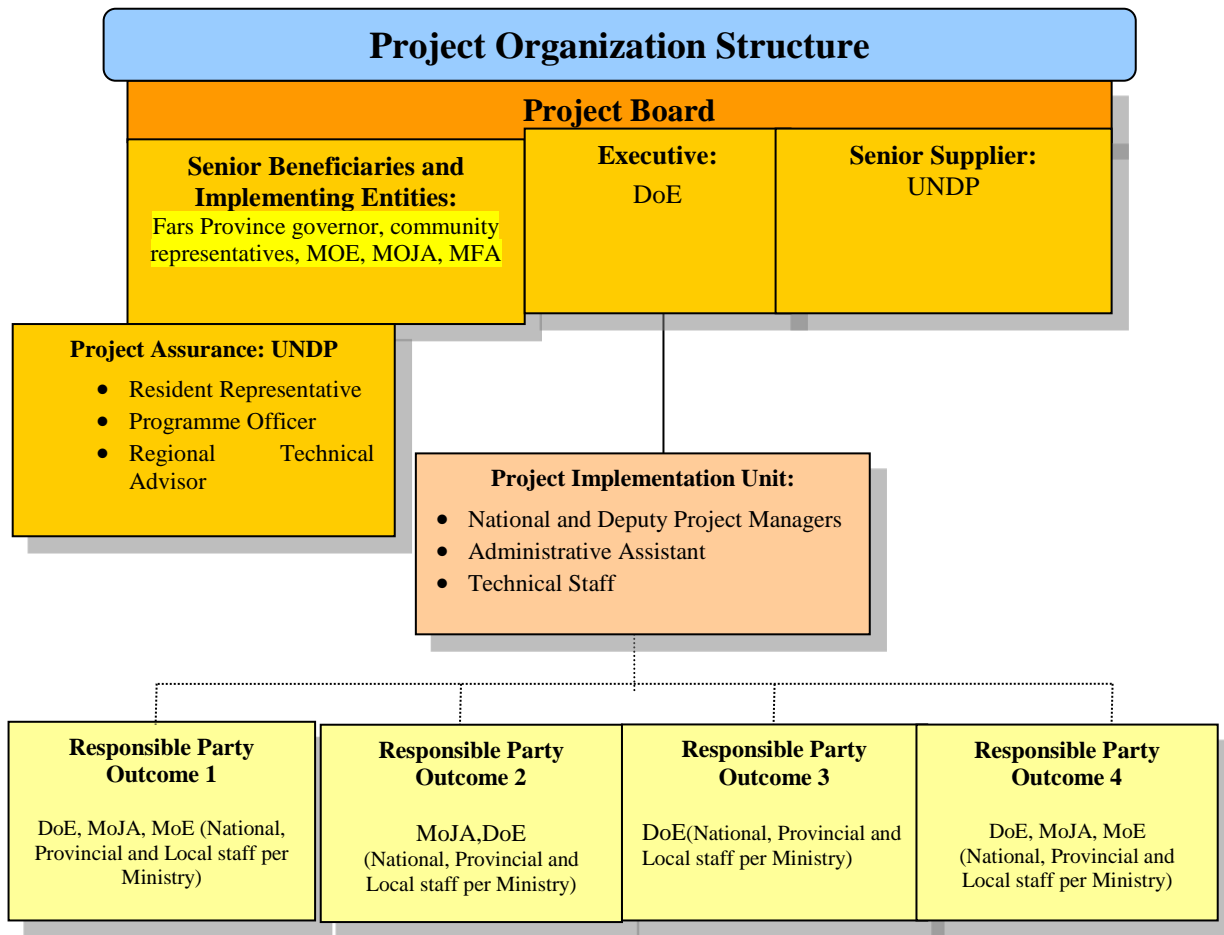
Project Organization Structure

Project Board

Senior Beneficiaries and Implementing Entities:
Fars Province governor, community representatives, MOE, MOJA, MFA

Executive:
DoE

Senior Supplier:
UNDP

Project Assurance: UNDP
- Resident Representative
- Programme Officer
- Regional Technical Advisor

Project Implementation Unit:
- National and Deputy Project Managers
- Administrative Assistant
- Technical Staff

Responsible Party Outcome 1
DoE, MoJA, MoE (National, Provincial and Local staff per Ministry)

Responsible Party Outcome 2
MoJA,DoE (National, Provincial and Local staff per Ministry)

Responsible Party Outcome 3
DoE(National, Provincial and Local staff per Ministry)

Responsible Party Outcome 4
DoE, MoJA, MoE (National, Provincial and Local staff per Ministry)